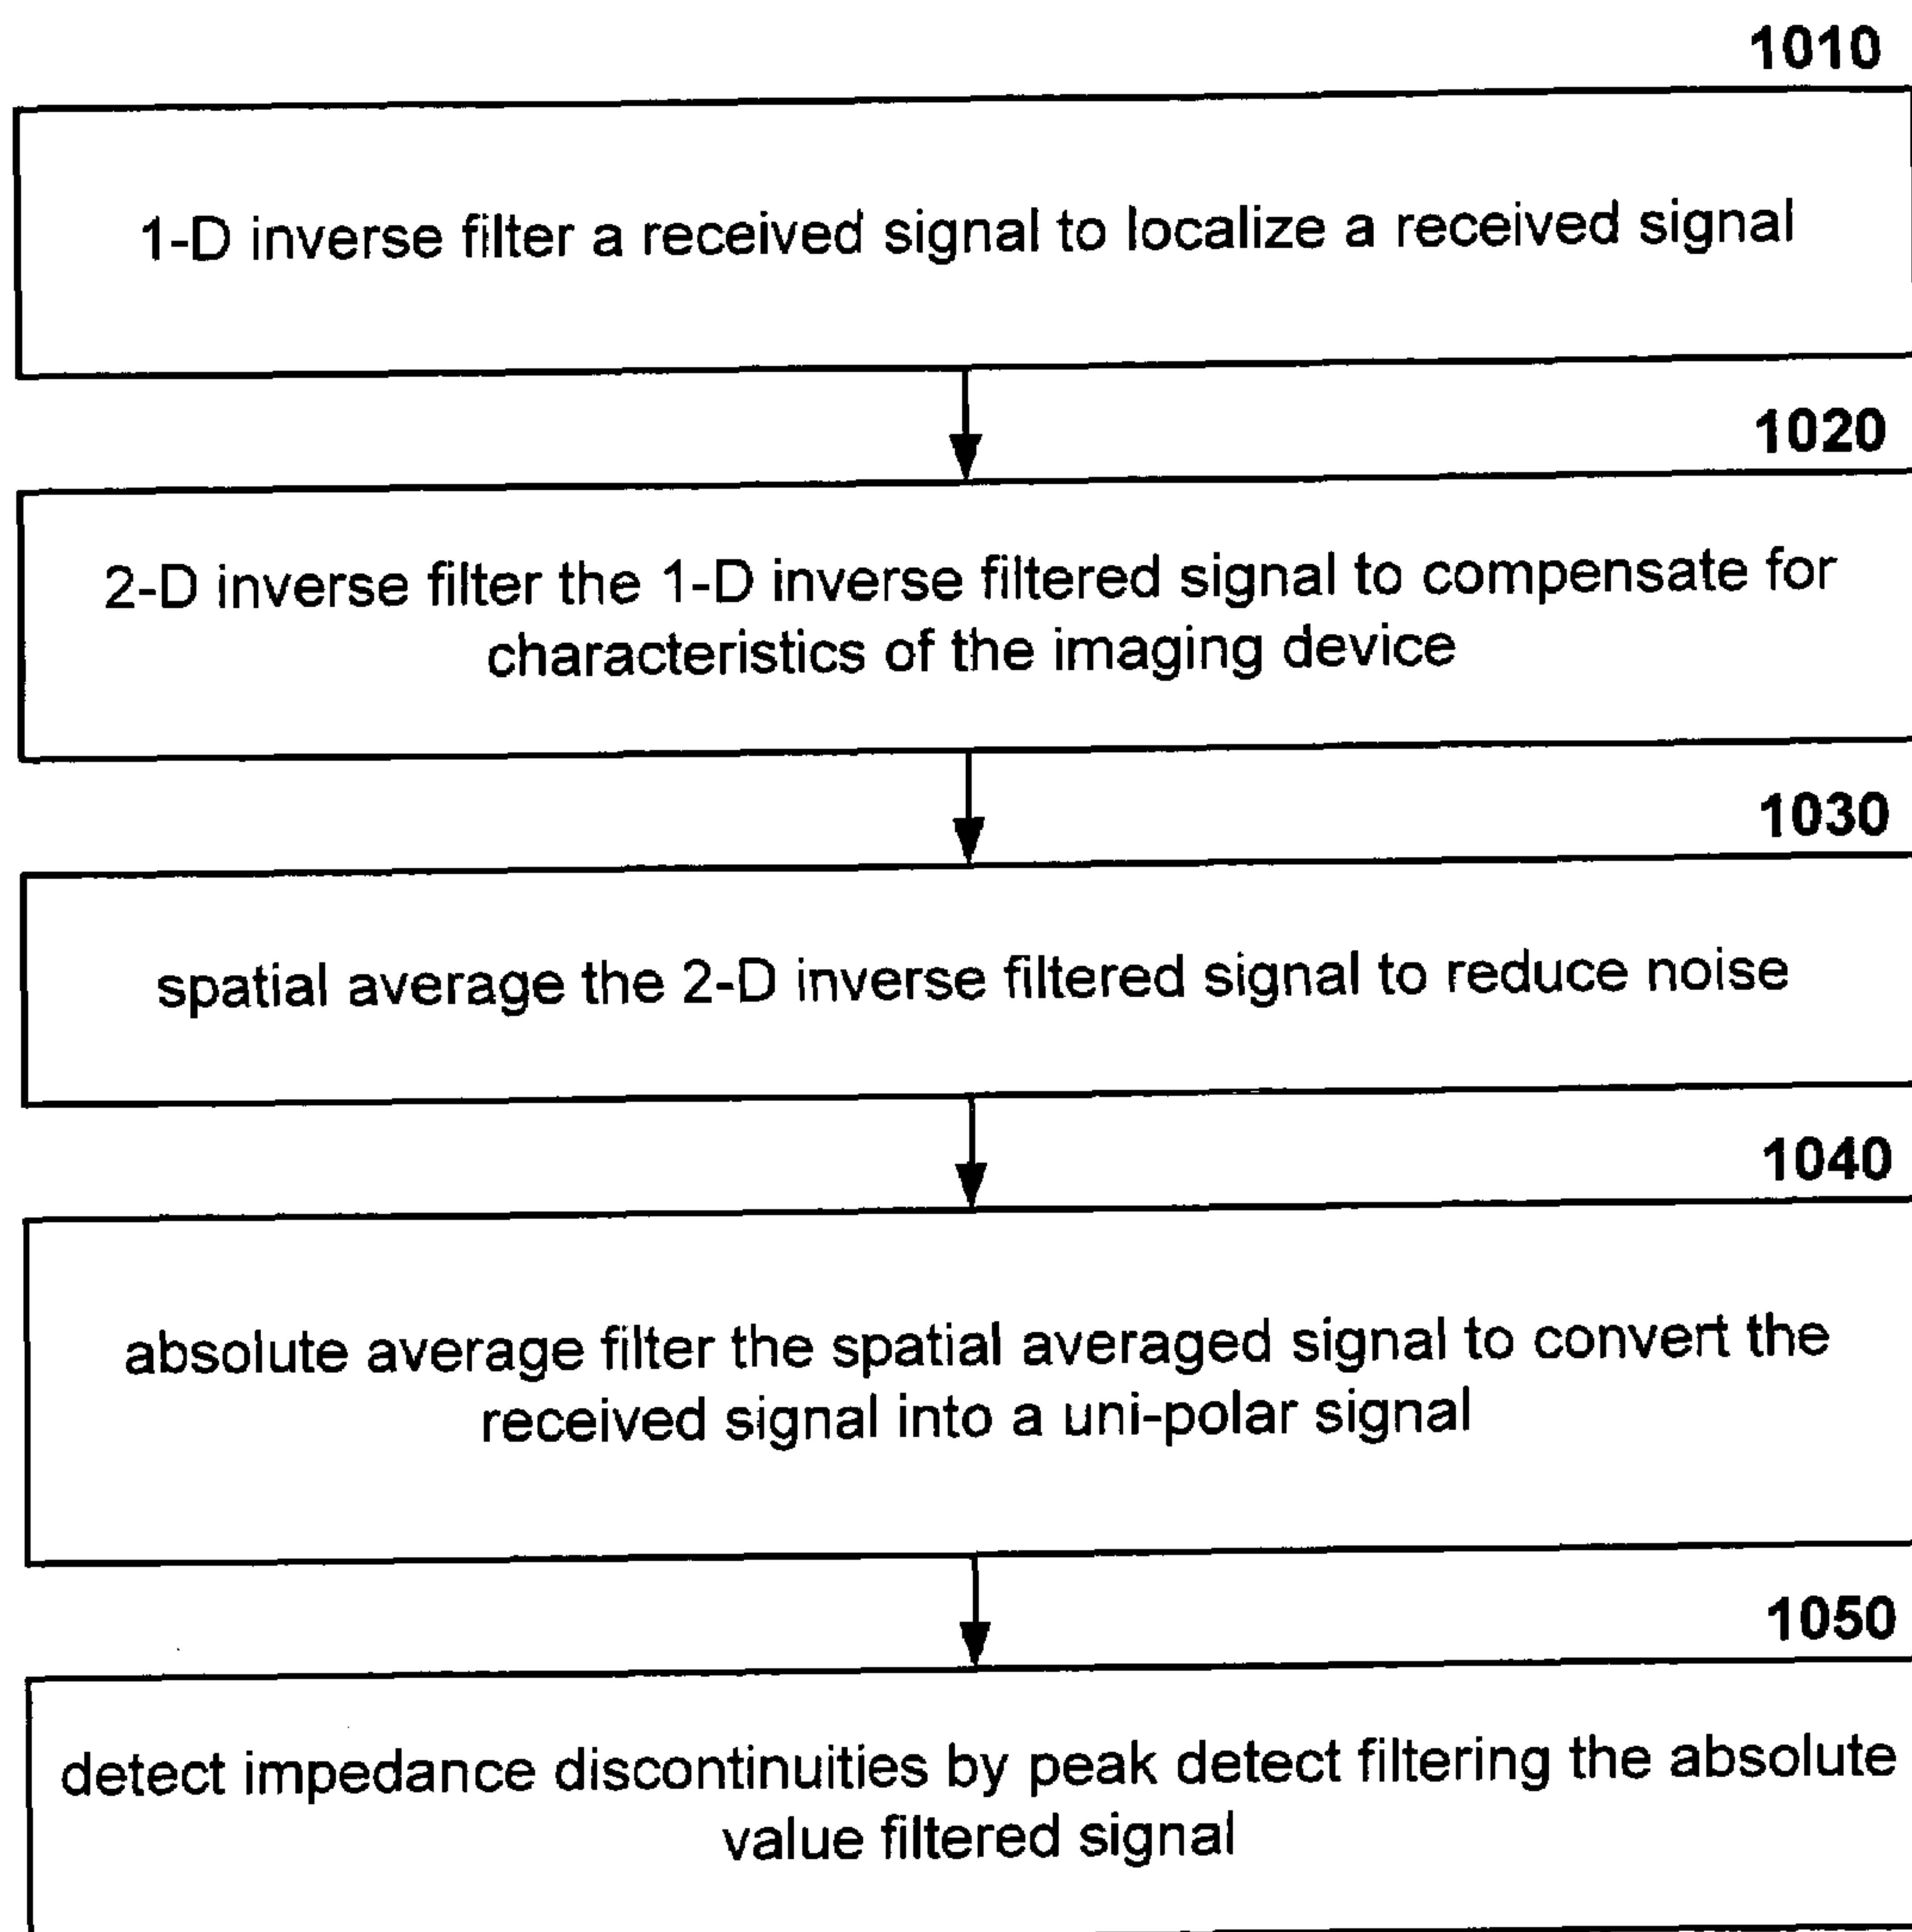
1010

1-D inverse filter a received signal to localize a received signal

1020

2-D inverse filter the 1-D inverse filtered signal to compensate for characteristics of the imaging device

1030

spatial average the 2-D inverse filtered signal to reduce noise

1040

absolute average filter the spatial averaged signal to convert the received signal into a uni-polar signal

1050

detect impedance discontinuities by peak detect filtering the absolute value filtered signal